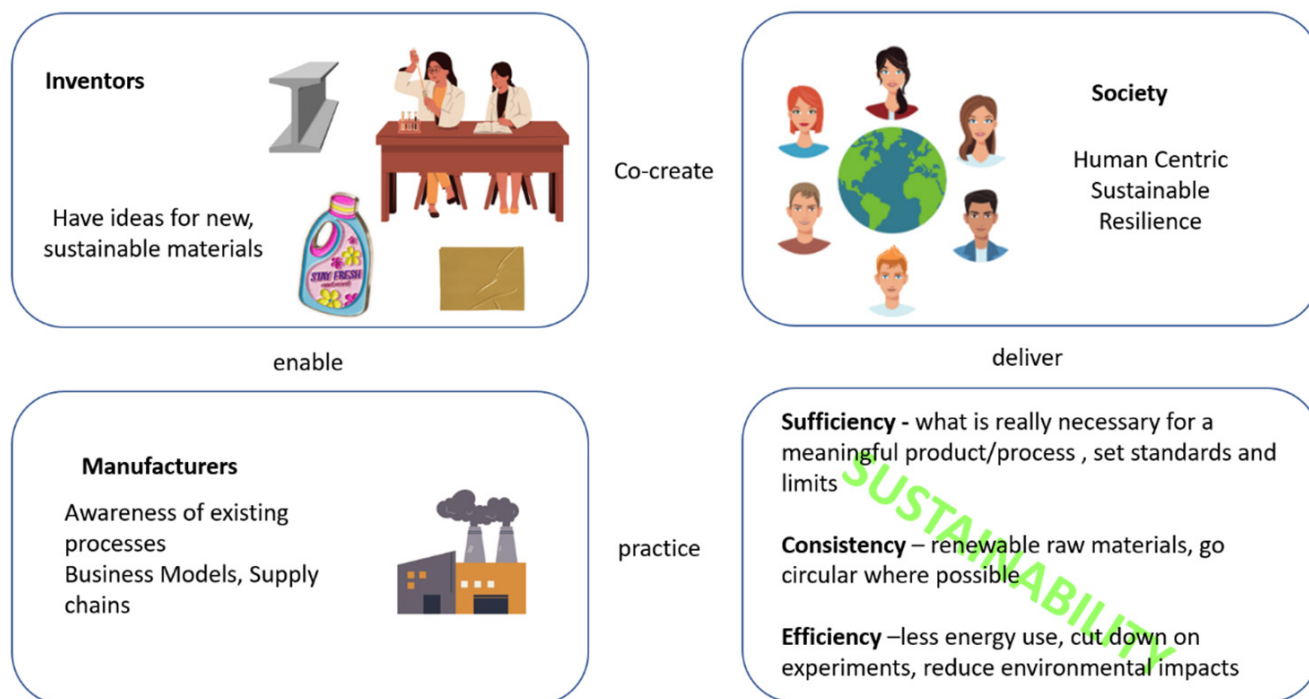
Inventors

Have ideas for new, sustainable materials

STAY FRESH

Co-create

Society

Human Centric
Sustainable
Resilience

enable

deliver

Manufacturers

Awareness of existing processes
Business Models, Supply chains

practice

Sufficiency - what is really necessary for a meaningful product/process , set standards and limits

Consistency – renewable raw materials, go circular where possible

Efficiency –less energy use, cut down on experiments, reduce environmental impacts

SUSTAINABILITY